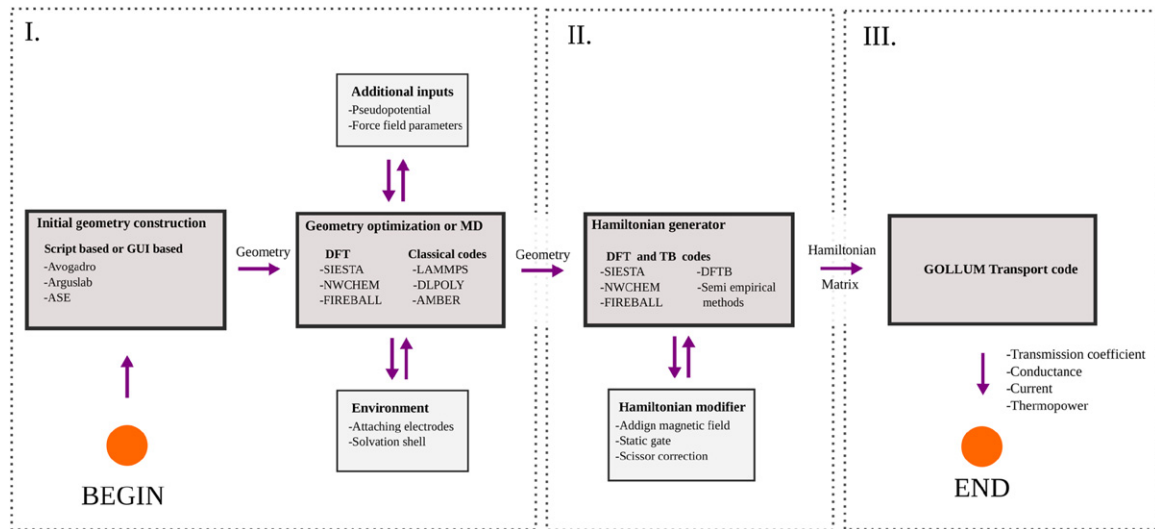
I.

II.

III.

Additional inputs
-Pseudopotential
-Force field parameters

Initial geometry construction
Script based or GUI based
-Avogadro
-Arguslab
-ASE

Geometry

Geometry optimization or MD
DFT
-SIESTA
-NWCHEM
-FIREBALL
Classical codes
-LAMMPS
-DLPOLY
-AMBER

Geometry

Hamiltonian generator
DFT and TB codes
-SIESTA
-NWCHEM
-FIREBALL
-DFTB
-Semi empirical methods

Hamiltonian Matrix

GOLLUM Transport code

Environment
-Attaching electrodes
-Solvation shell

Hamiltonian modifier
-Addign magnetic field
-Static gate
-Scissor correction

-Transmission coefficient
-Conductance
-Current
-Thermopower

BEGIN

END